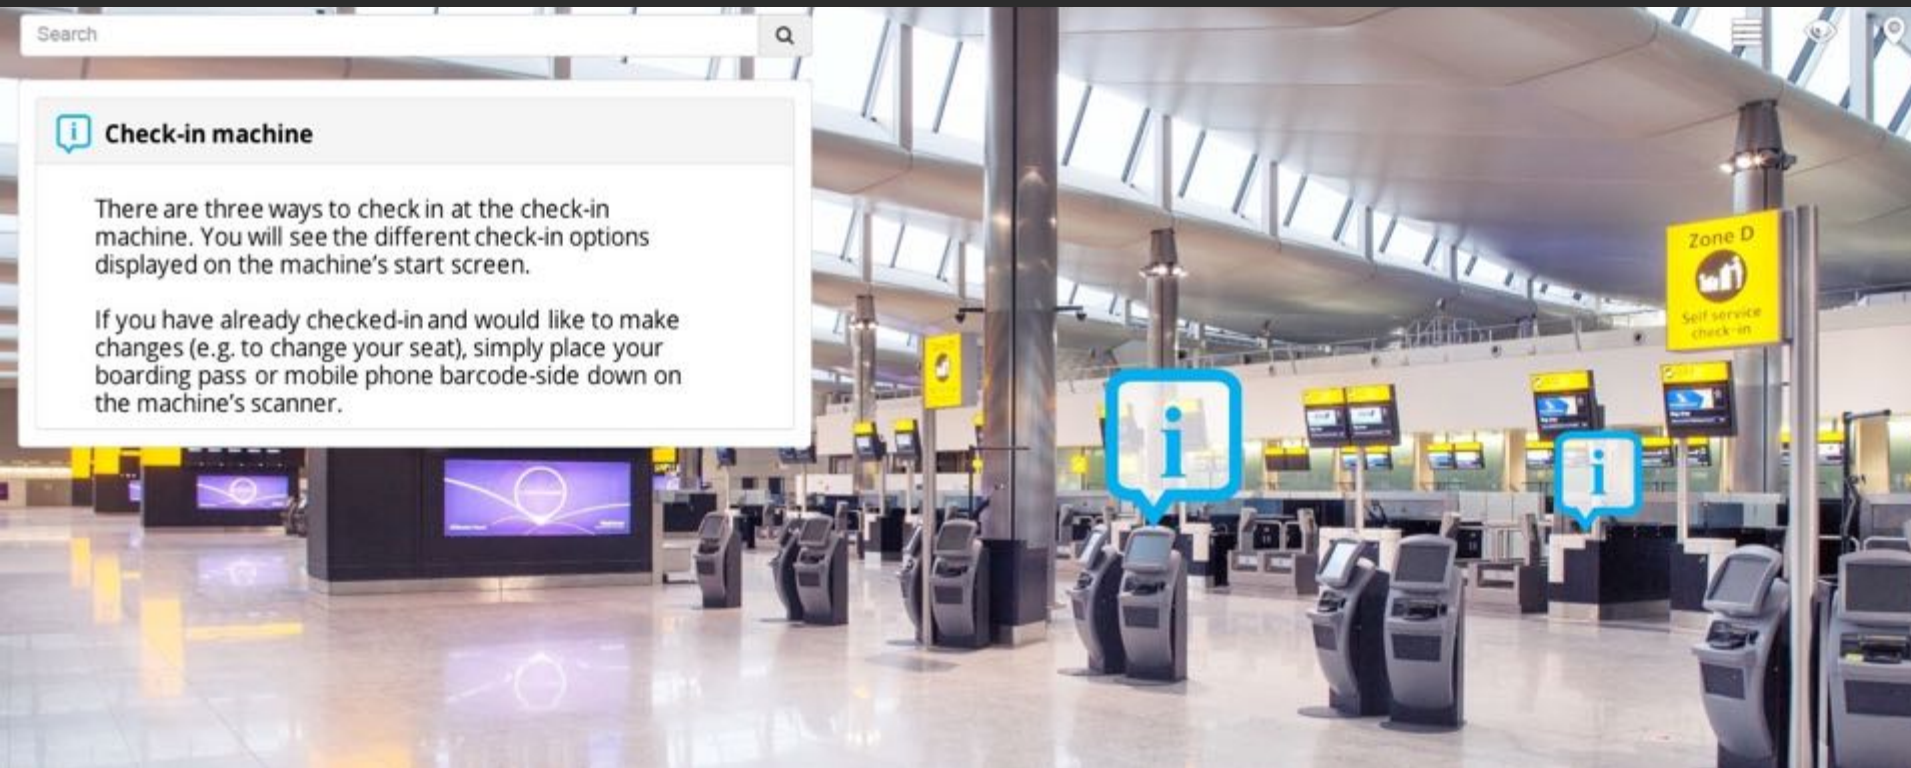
Search

Check-in machine

There are three ways to check in at the check-in machine. You will see the different check-in options displayed on the machine's start screen.

If you have already checked-in and would like to make changes (e.g. to change your seat), simply place your boarding pass or mobile phone barcode-side down on the machine's scanner.

Zone D

Self service check-in